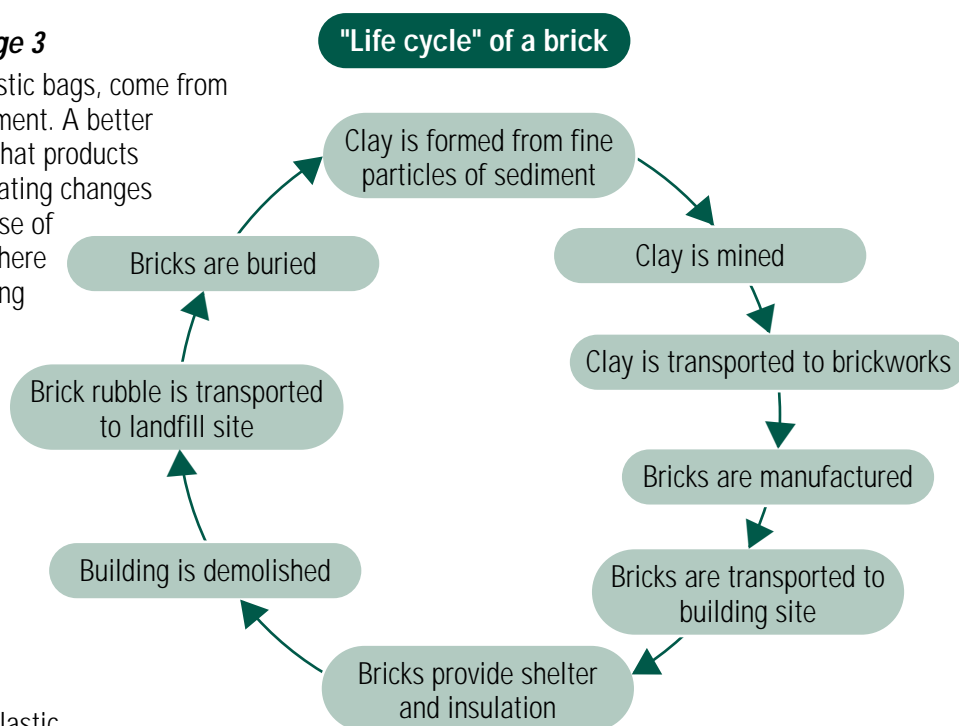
ge 3

stic bags, come from ment. A better hat products ating changes se of here ng

lastic

"Life cycle" of a brick

Clay is formed from fine particles of sediment

Clay is mined

Clay is transported to brickworks

Bricks are manufactured

Bricks are transported to building site

Bricks provide shelter and insulation

Building is demolished

Brick rubble is transported to landfill site

Bricks are buried